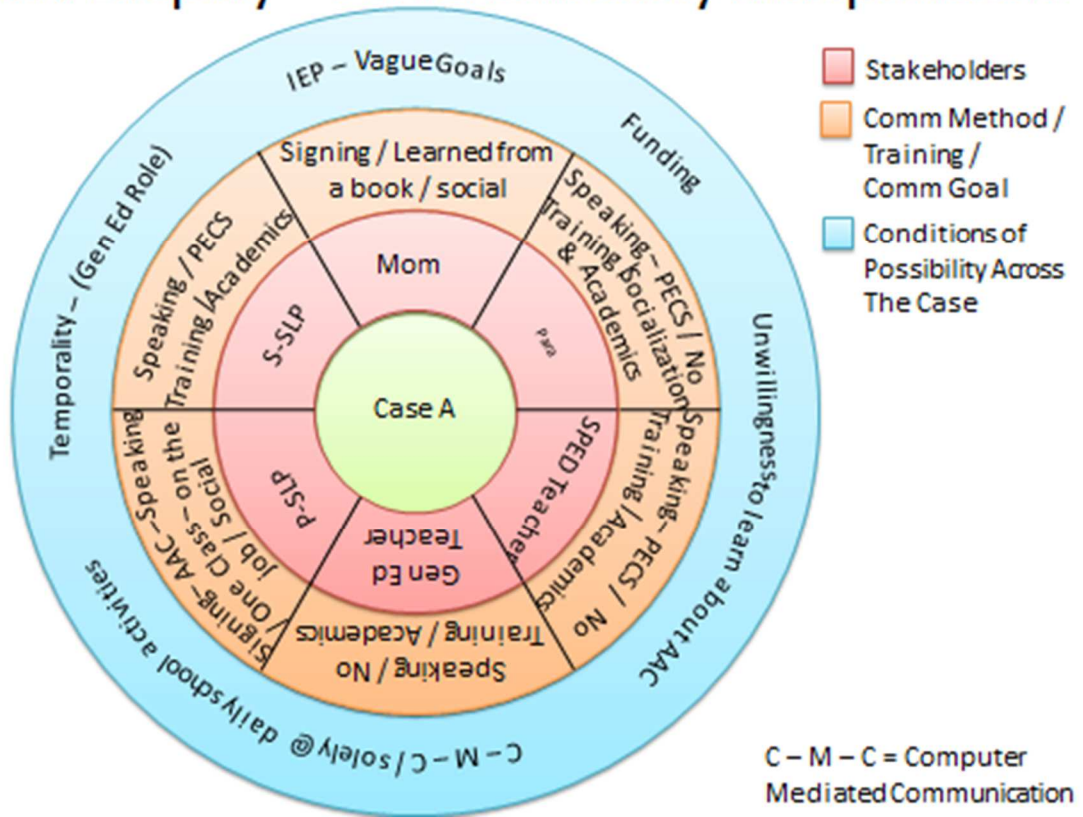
IEP – VagueGoals

Funding

Unwillingness to learn about AAC

C – M – C / solely @ daily school activities

Temporality – (Gen Ed Role)

Signing / Learned from a book / social

Speaking – PECS / No Training / Socialization & Academics

Speaking – PECS / No Training / Academics

Speaking / No Training / Academics

Signing – AAC – Speaking / One Class – on the job / Social

Speaking / PECS Training / Academics

Mom

Para

SPED Teacher

Gen Ed Teacher

P-SLP

S-SLP

Case A

Stakeholders

Comm Method / Training / Comm Goal

Conditions of Possibility Across The Case

C – M – C = Computer Mediated Communication